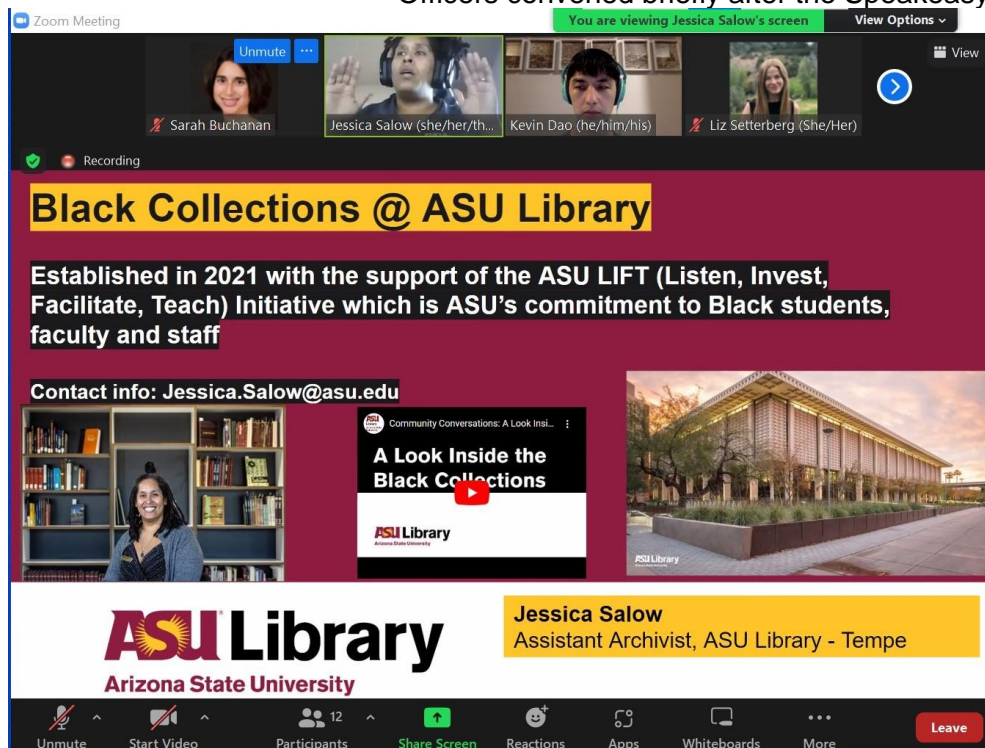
Zoom Meeting

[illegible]

You are viewing Jessica Salow's screen

View Options

View

Unmute

Sarah Buchanan

Jessica Salow (she/her/th...

Kevin Dao (he/him/his)

Liz Setterberg (She/Her)

Recording

Black Collections @ ASU Library

Established in 2021 with the support of the ASU LIFT (Listen, Invest, Facilitate, Teach) Initiative which is ASU's commitment to Black students, faculty and staff

Contact info: Jessica.Salow@asu.edu

Community Conversations: A Look Insi...

A Look Inside the Black Collections

ASU Library
Arizona State University

ASU Library

ASU Library
Arizona State University

Jessica Salow
Assistant Archivist, ASU Library - Tempe

Unmute

Start Video

12

Participants

Share Screen

Reactions

Apps

Whiteboards

More

Leave